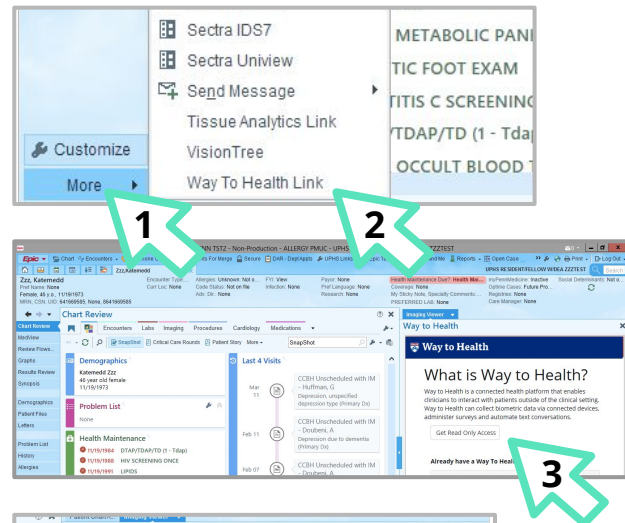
Sectra IDS7
Sectra Uniview
Send Message
Tissue Analytics Link
VisionTree
Way To Health Link
Customize
More
METABOLIC PANI
TIC FOOT EXAM
TITIS C SCREENING
YTDAP/TD (1 - Tdap
OCCULT BLOOD T
1
2

Epic
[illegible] TST2 - Non-Production - ALLERGY PMUC - UPHS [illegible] ZZTEST
Zzz,Katemedd
Zzz, Katemedd
Pref Name: None
Female, 48 y.o., 11/19/1973
MRN: CSN: 641669585, None, 8641669585
Encounter Type: ...
Curr Loc: None
Allergies: Unknown: Not a...
Code Status: Not on file
Adv. Dir.: None
FYI: View
Infection: None
Payor: None
Pref Language: None
Research: None
Health Maintenance Due?: Health Ma...
Coverage: None
My Sticky Note, Specialty Comments...
PREFERRED LAB: None
myPennMedicine: Inactive
Optline Cases: Future Pro...
Registries: None
Care Manager: None
Social Determinants: Not a...
UPHS RESIDENT/FELLOW W/DEA ZZTEST
Chart Review
Chart Review
MedView
Review Flows...
Graphs
Results Review
Synopsis
Demographics
Patient Files
Letters
Problem List
History
Allergies
Encounters
Labs
Imaging
Procedures
Cardiology
Medications
SnapShot
Critical Care Rounds
Patient Story
More
SnapShot
Demographics
Katemedd Zzz
48 year old female
11/19/1973
Problem List
None
Health Maintenance
11/19/1984 DTAP/TDAP/TD (1 - Tdap)
11/19/1988 HIV SCREENING ONCE
11/19/1991 LIPIDS
Last 4 Visits
Mar 11
CCBH Unscheduled with IM - Huffman, G
Depression, unspecified depression type (Primary Dx)
Feb 11
CCBH Unscheduled with IM - Doubeni, A
Depression due to dementia (Primary Dx)
Feb 07
CCBH Unscheduled with IM - Doubeni, A
Imaging Viewer
Way to Health
Way to Health
What is Way to Health?
Way to Health is a connected health platform that enables clinicians to interact with patients outside of the clinical setting. Way to Health can collect biometric data via connected devices, administer surveys and automate text conversations.
Get Read Only Access
Already have a Way To Heal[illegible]
3